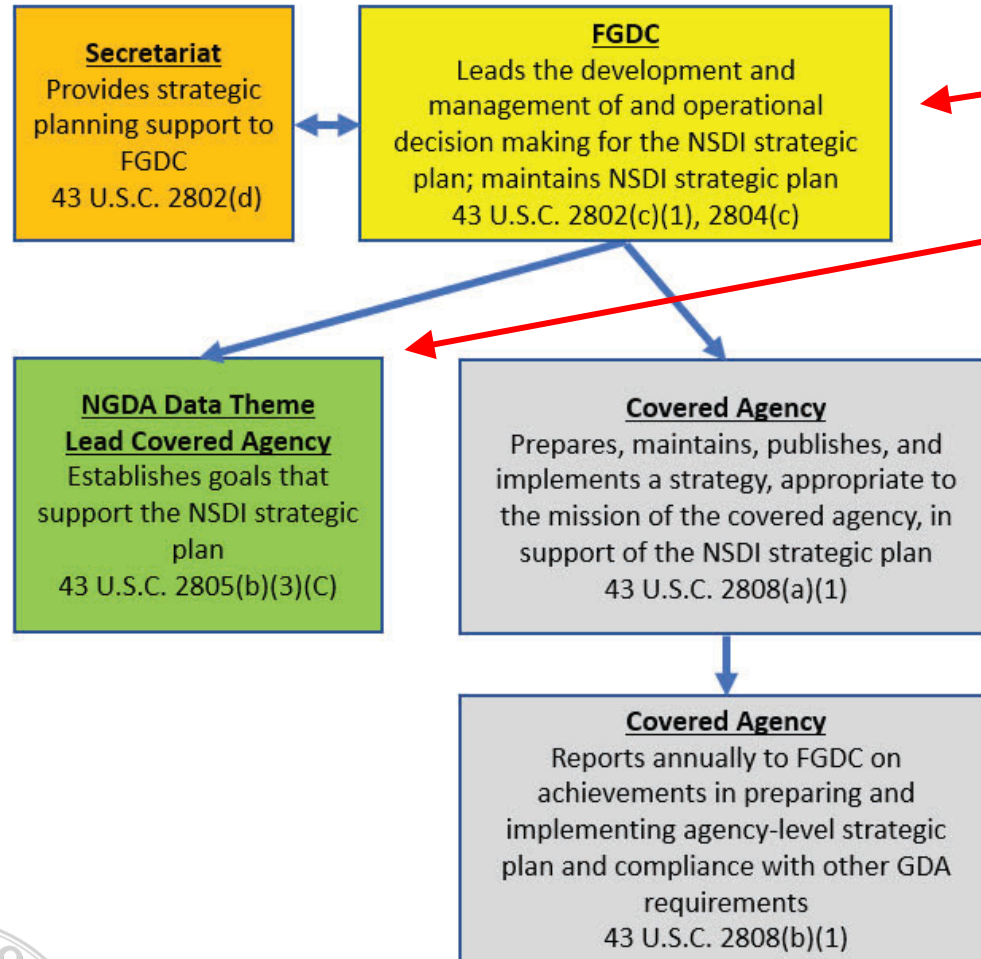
Secretariat
Provides strategic planning support to FGDC
43 U.S.C. 2802(d)

FGDC
Leads the development and management of and operational decision making for the NSDI strategic plan; maintains NSDI strategic plan
43 U.S.C. 2802(c)(1), 2804(c)

NGDA Data Theme Lead Covered Agency
Establishes goals that support the NSDI strategic plan
43 U.S.C. 2805(b)(3)(C)

Covered Agency
Prepares, maintains, publishes, and implements a strategy, appropriate to the mission of the covered agency, in support of the NSDI strategic plan
43 U.S.C. 2808(a)(1)

Covered Agency
Reports annually to FGDC on achievements in preparing and implementing agency-level strategic plan and compliance with other GDA requirements
43 U.S.C. 2808(b)(1)